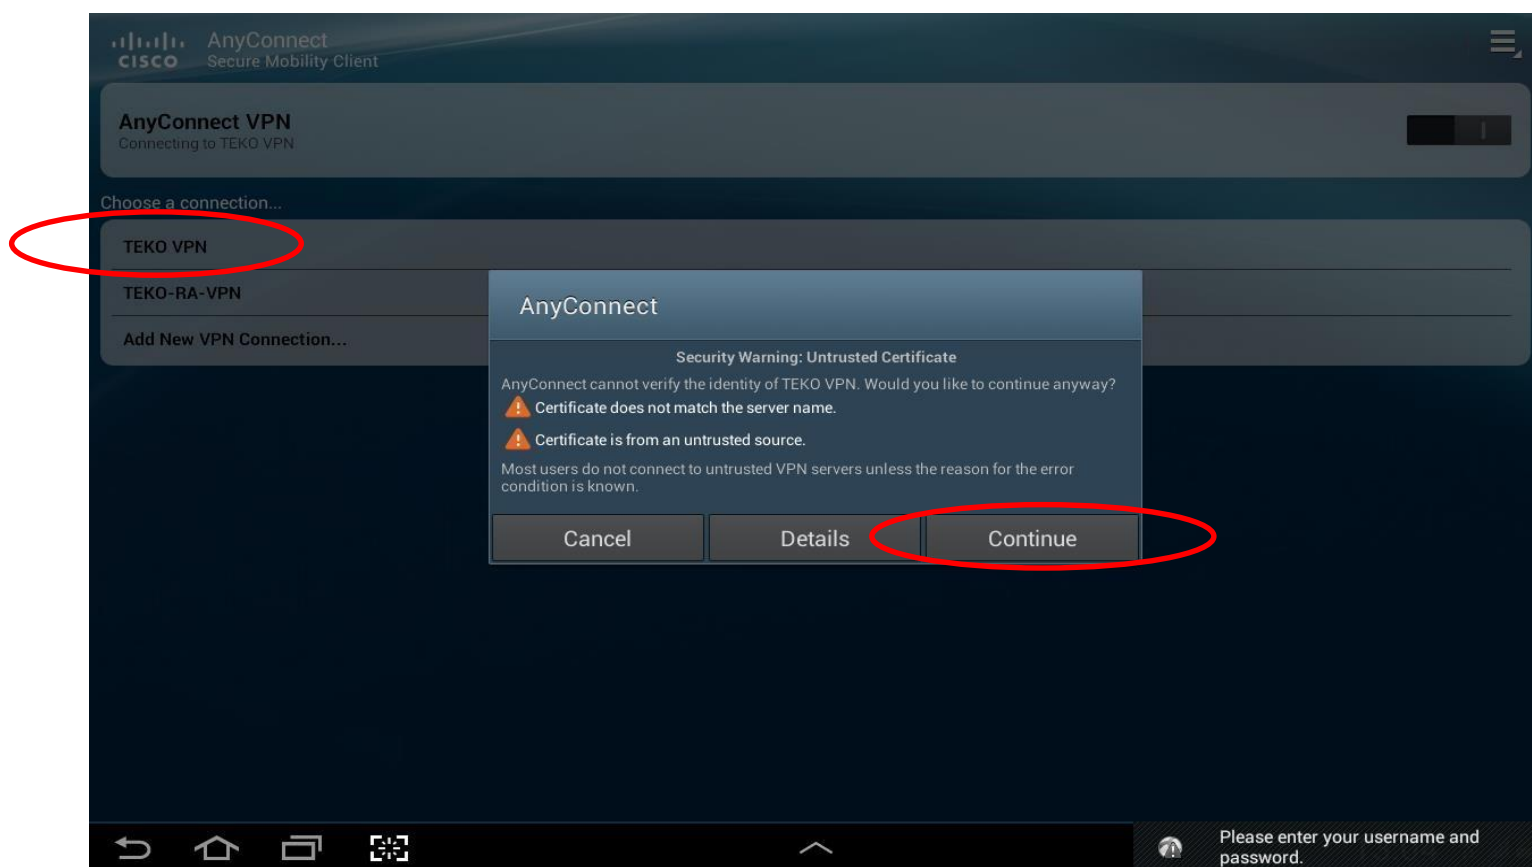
CISCO AnyConnect
Secure Mobility Client

AnyConnect VPN
Connecting to TEKO VPN

Choose a connection...

TEKO VPN

TEKO-RA-VPN

Add New VPN Connection...

AnyConnect

Security Warning: Untrusted Certificate

AnyConnect cannot verify the identity of TEKO VPN. Would you like to continue anyway?

Certificate does not match the server name.

Certificate is from an untrusted source.

Most users do not connect to untrusted VPN servers unless the reason for the error condition is known.

Cancel
Details
Continue

Please enter your username and password.